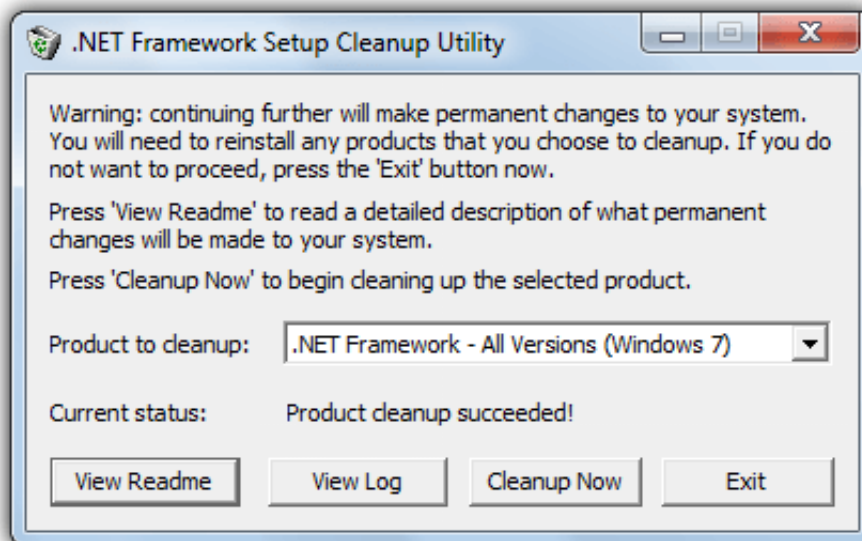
.NET Framework Setup Cleanup Utility

Warning: continuing further will make permanent changes to your system. You will need to reinstall any products that you choose to cleanup. If you do not want to proceed, press the 'Exit' button now.

Press 'View Readme' to read a detailed description of what permanent changes will be made to your system.

Press 'Cleanup Now' to begin cleaning up the selected product.

Product to cleanup: .NET Framework - All Versions (Windows 7)

Current status: Product cleanup succeeded!

View Readme View Log Cleanup Now Exit